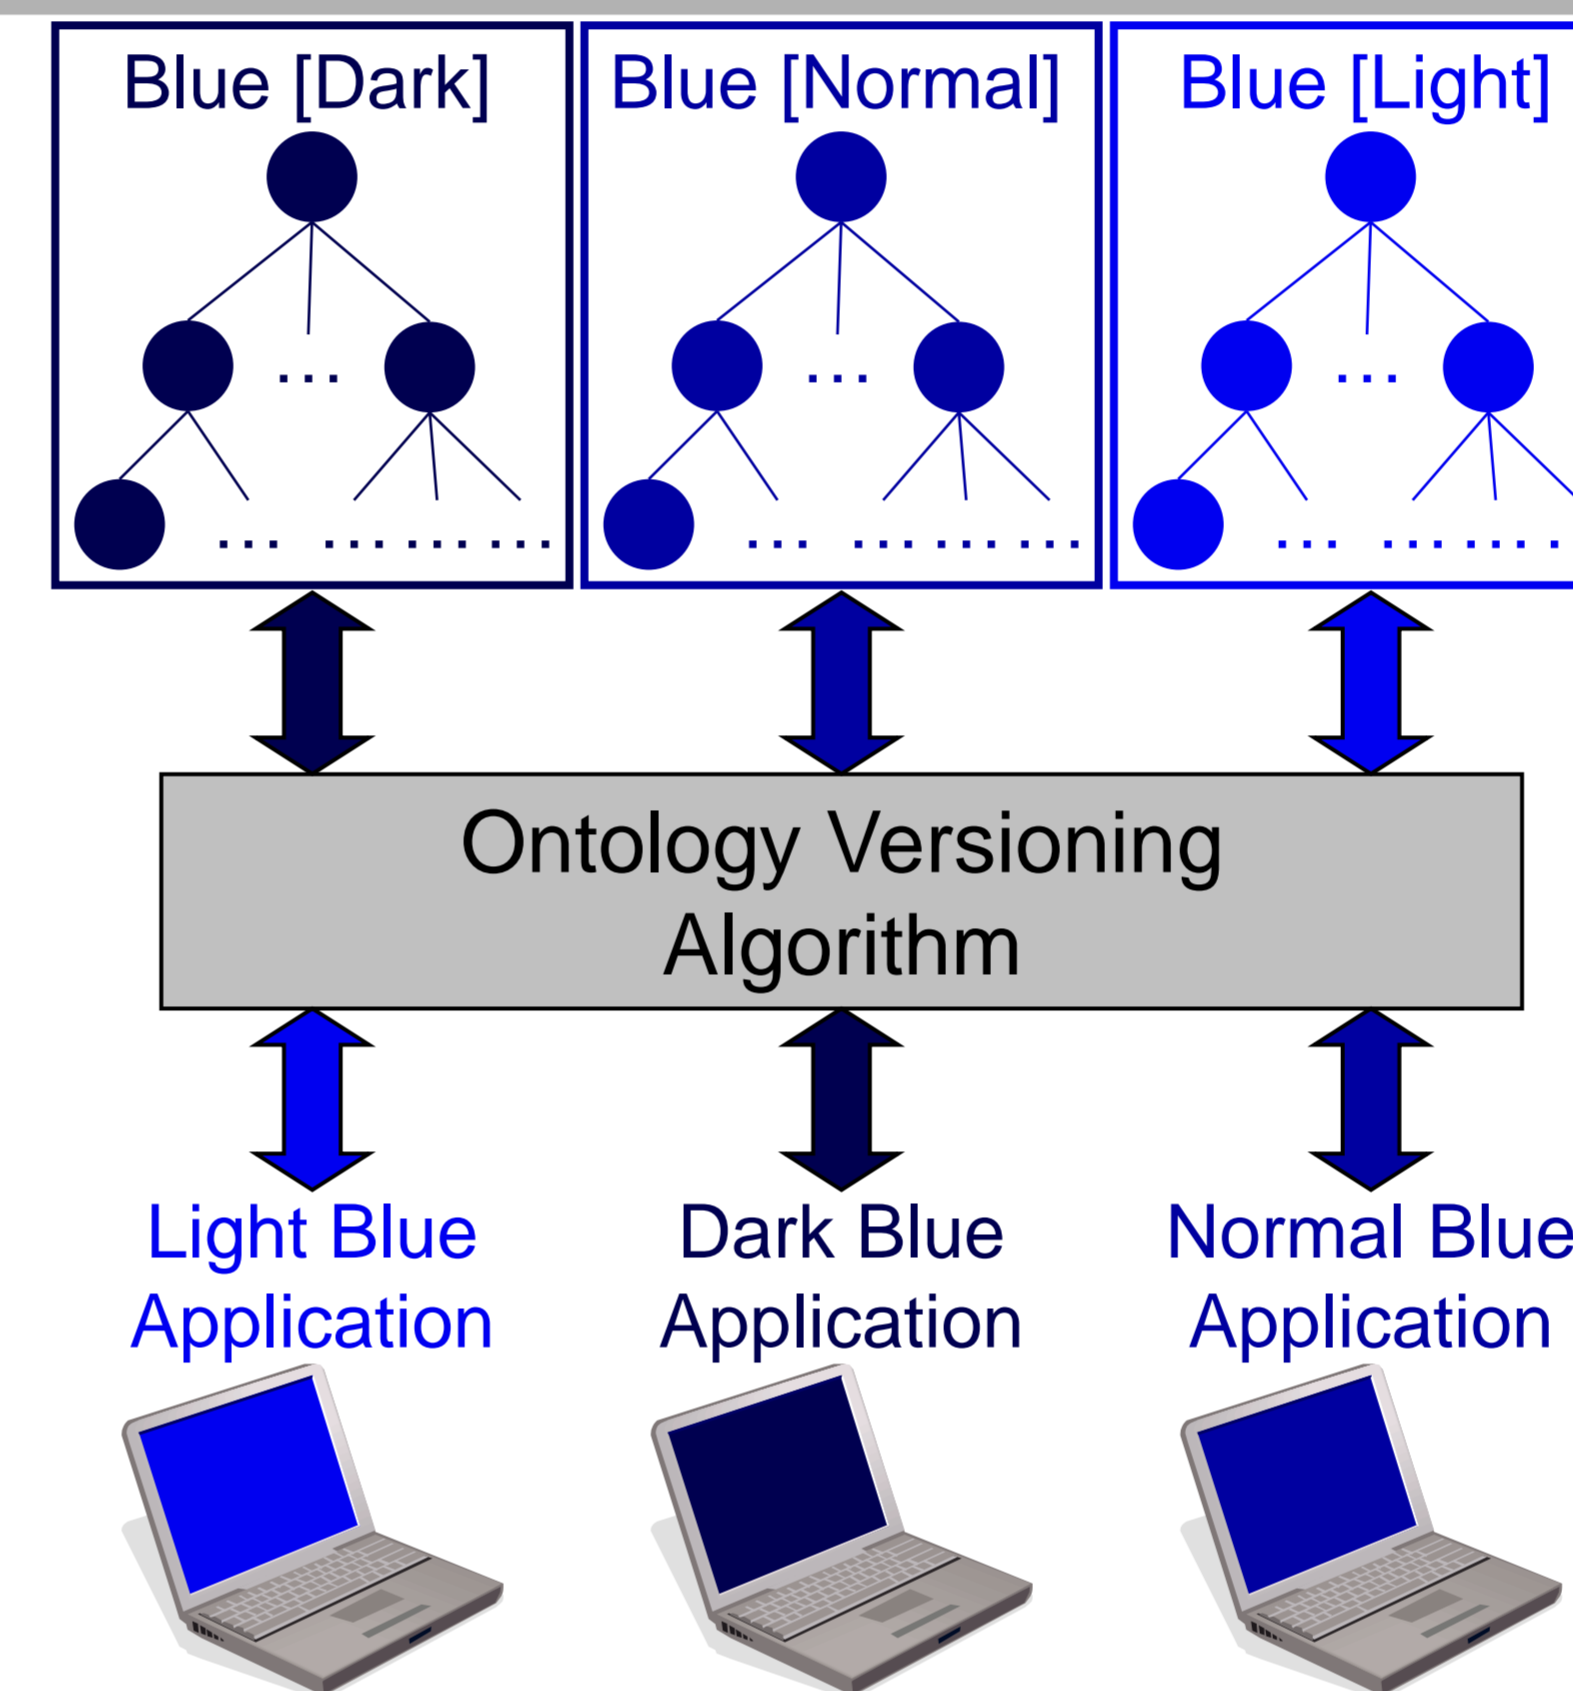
Blue [Dark]

...

... ... ... ...

Blue [Normal]

...

... ... ... ...

Blue [Light]

...

... ... ... .

Ontology Versioning Algorithm

Light Blue Application

Dark Blue Application

Normal Blue Application